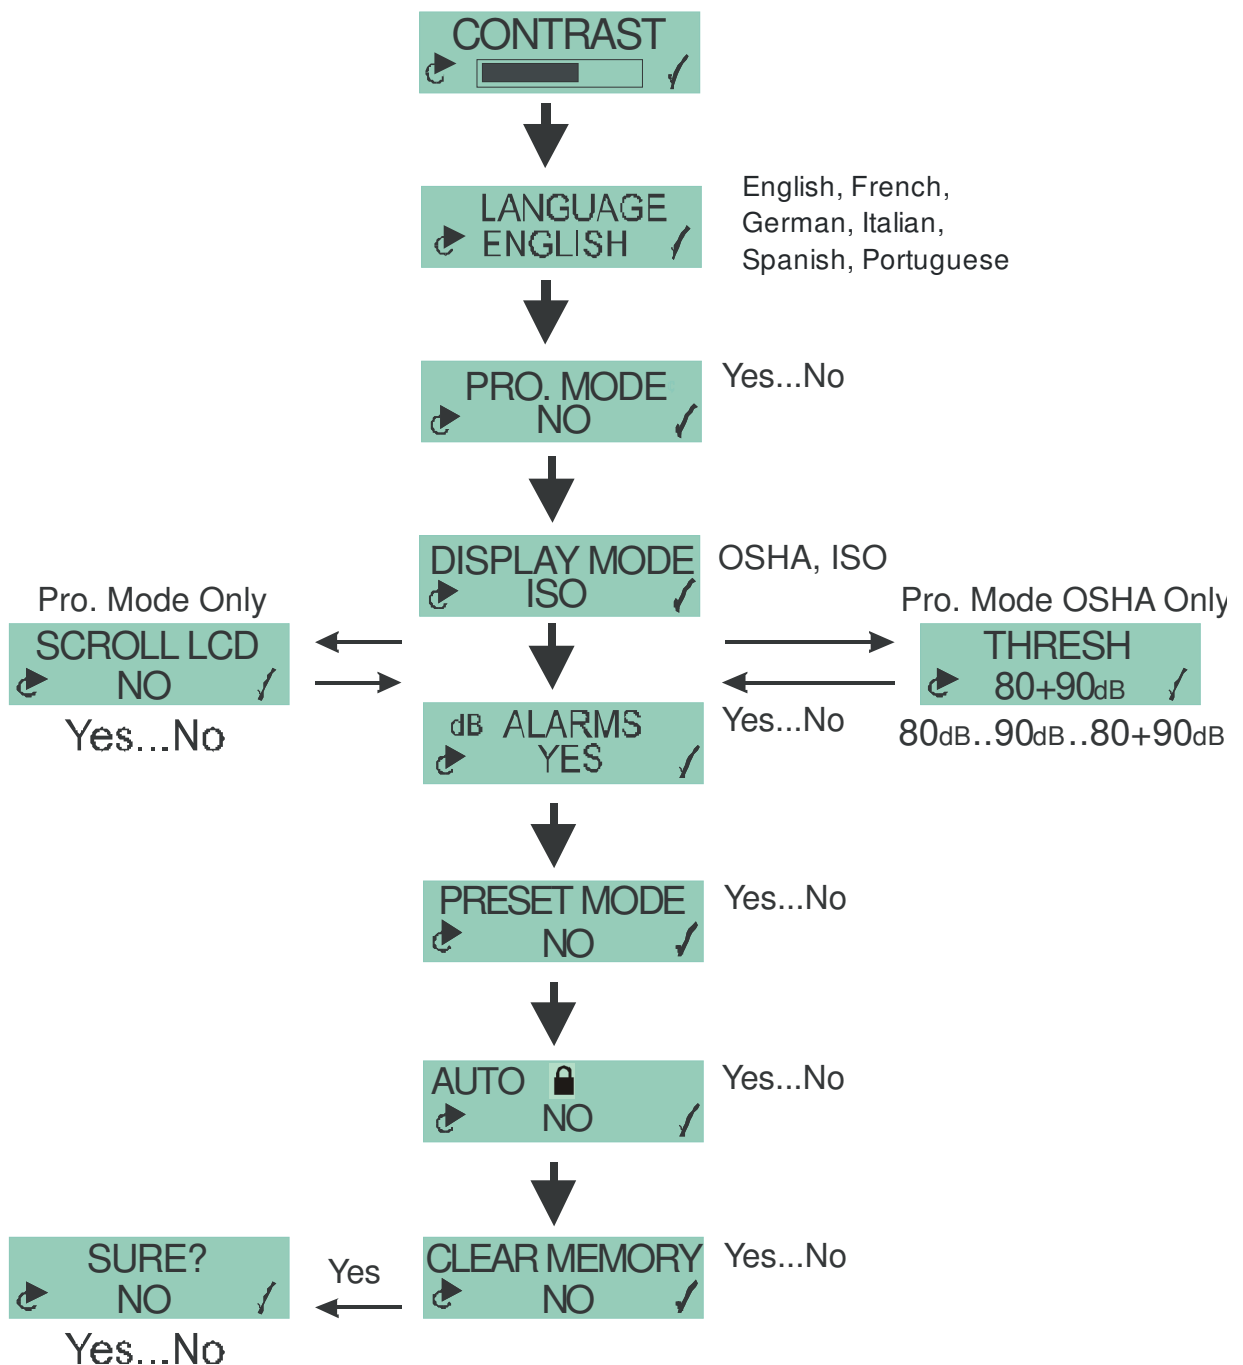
CONTRAST

LANGUAGE
ENGLISH

English, French, German, Italian, Spanish, Portuguese

PRO. MODE
NO

Yes...No

DISPLAY MODE
ISO

OSHA, ISO

Pro. Mode Only

SCROLL LCD
NO

Yes...No

Pro. Mode OSHA Only

THRESH
80+90dB

80dB..90dB..80+90dB

dB ALARMS
YES

Yes...No

PRESET MODE
NO

Yes...No

AUTO
NO

Yes...No

CLEAR MEMORY
NO

Yes...No

Yes

SURE?
NO

Yes...No